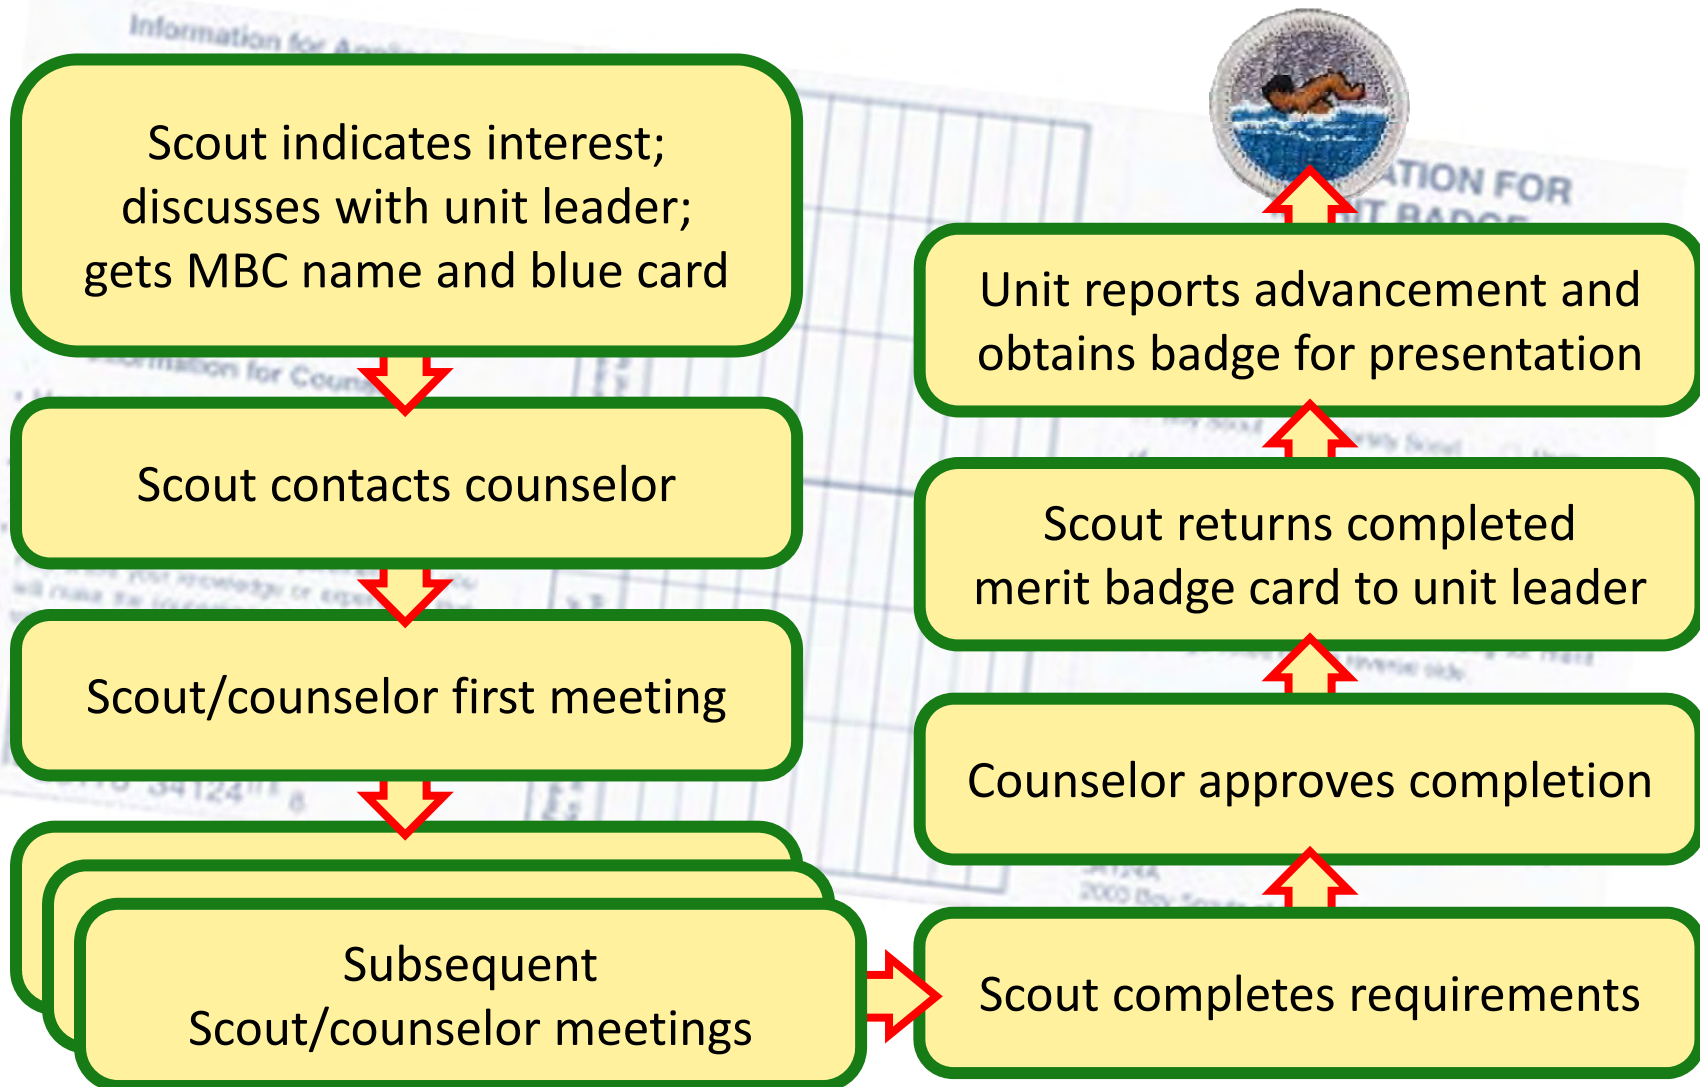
Scout indicates interest; discusses with unit leader; gets MBC name and blue card

Scout contacts counselor

Scout/counselor first meeting

Subsequent Scout/counselor meetings

Scout completes requirements

Counselor approves completion

Scout returns completed merit badge card to unit leader

Unit reports advancement and obtains badge for presentation